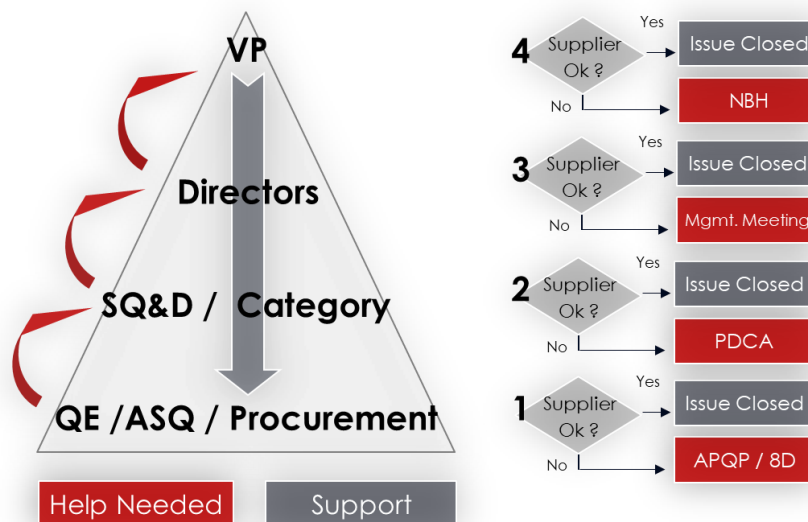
VP

Directors

SQ&D / Category

QE /ASQ / Procurement

Help Needed

Support

4 Supplier Ok ?

Yes

Issue Closed

No

NBH

3 Supplier Ok ?

Yes

Issue Closed

No

Mgmt. Meeting

2 Supplier Ok ?

Yes

Issue Closed

No

PDCA

1 Supplier Ok ?

Yes

Issue Closed

No

APQP / 8D